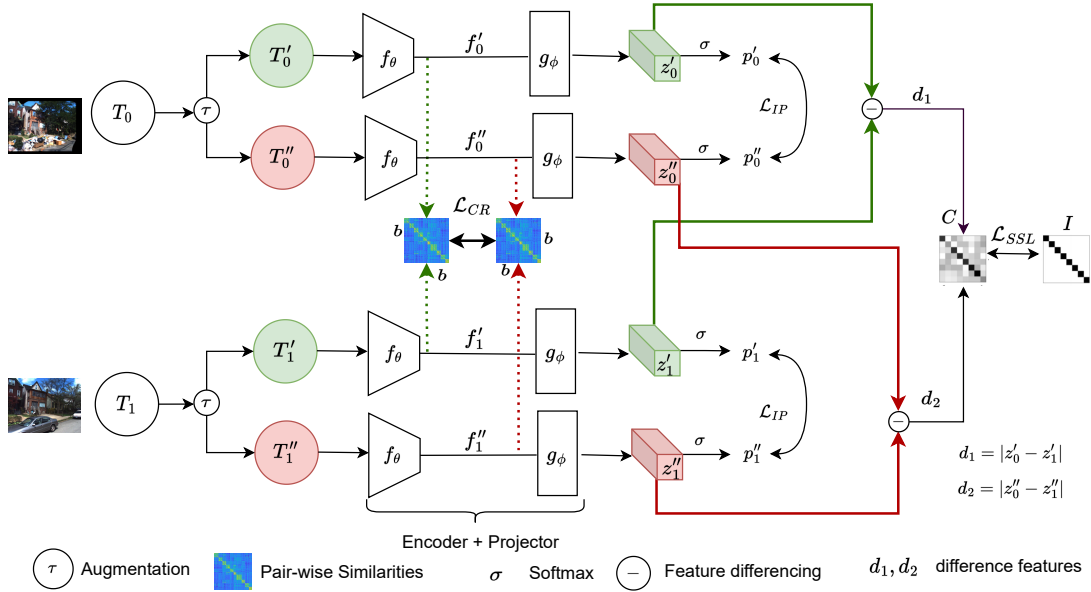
$T_0$

$\tau$

$T_0'$

$T_0''$

$f_\theta$

$f_\theta$

$f_0'$

$f_0''$

$g_\phi$

$g_\phi$

$z_0'$

$z_0''$

$\sigma$

$\sigma$

$p_0'$

$p_0''$

$\mathcal{L}_{IP}$

$d_1$

$\mathcal{L}_{CR}$

$b$

$b$

$b$

$b$

$C$

$\mathcal{L}_{SSL}$

$I$

$T_1$

$\tau$

$T_1'$

$T_1''$

$f_\theta$

$f_\theta$

$f_1'$

$f_1''$

$g_\phi$

$g_\phi$

$z_1'$

$z_1''$

$\sigma$

$\sigma$

$p_1'$

$p_1''$

$\mathcal{L}_{IP}$

$d_2$

$d_1 = |z_0' - z_1'|$

$d_2 = |z_0'' - z_1''|$

Encoder + Projector

$\tau$ Augmentation

Pair-wise Similarities

$\sigma$ Softmax

$-$ Feature differencing

$d_1, d_2$ difference features